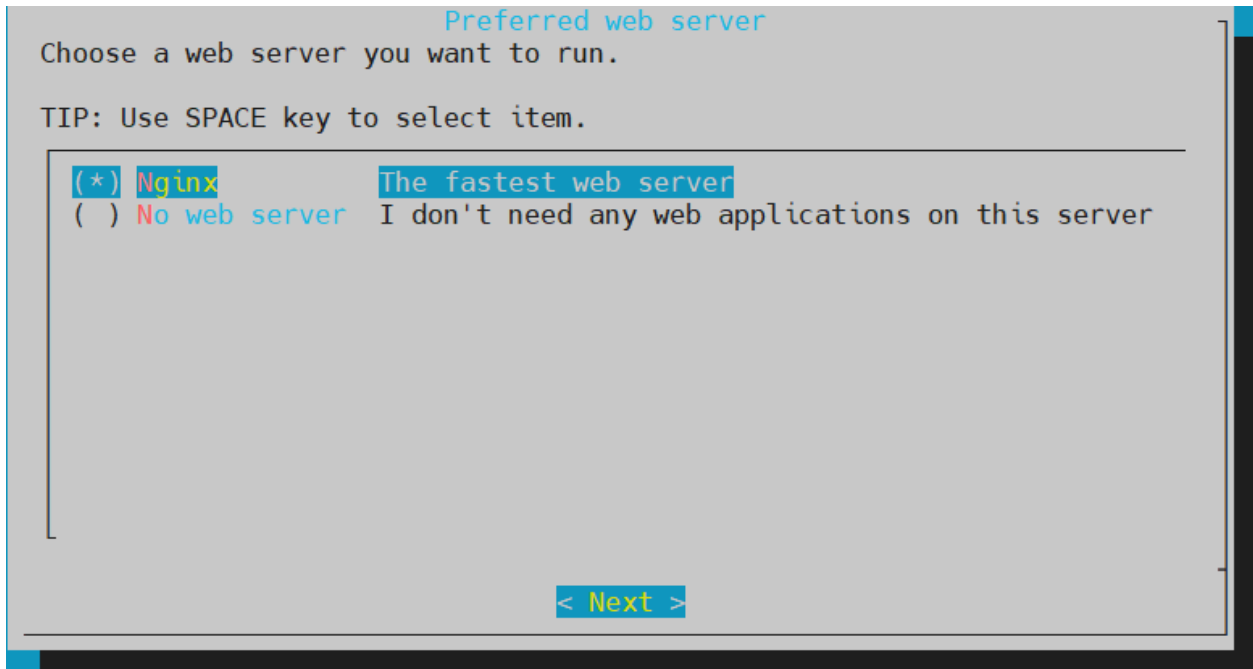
Preferred web server

Choose a web server you want to run.

TIP: Use SPACE key to select item.

(*) Nginx The fastest web server
( ) No web server I don't need any web applications on this server

< Next >